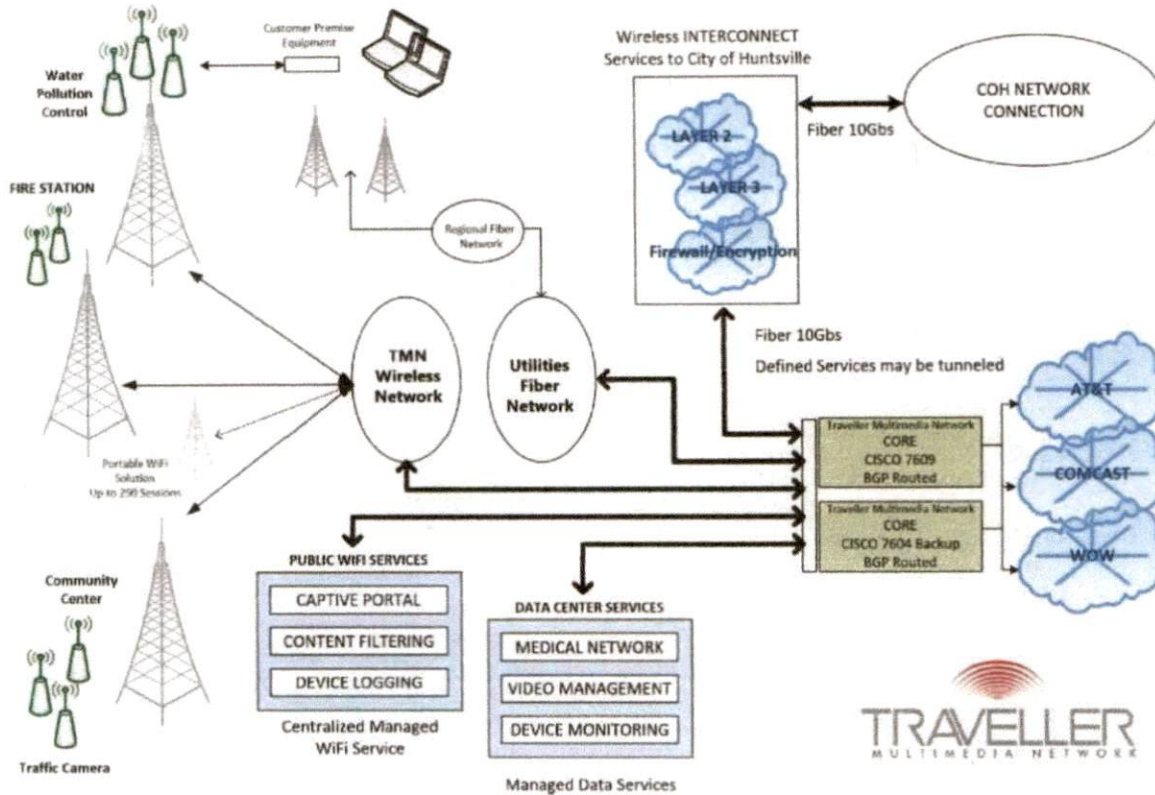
Water Pollution Control

Customer Premise Equipment

Wireless INTERCONNECT Services to City of Huntsville

LAYER 2

LAYER 3

Firewall/Encryption

Fiber 10Gbs

COH NETWORK CONNECTION

FIRE STATION

Regional Fiber Network

TMN Wireless Network

Utilities Fiber Network

Fiber 10Gbs

Defined Services may be tunneled

Portable WiFi Solution Up to 250 Sessions

Traveller Multimedia Network CORE CISCO 7609 BGP Routed

Traveller Multimedia Network CORE CISCO 7604 Backup BGP Routed

AT&T

COMCAST

WOW

Community Center

PUBLIC WIFI SERVICES

CAPTIVE PORTAL

CONTENT FILTERING

DEVICE LOGGING

Centralized Managed WiFi Service

DATA CENTER SERVICES

MEDICAL NETWORK

VIDEO MANAGEMENT

DEVICE MONITORING

Managed Data Services

Traffic Camera

TRAVELLER MULTIMEDIA NETWORK